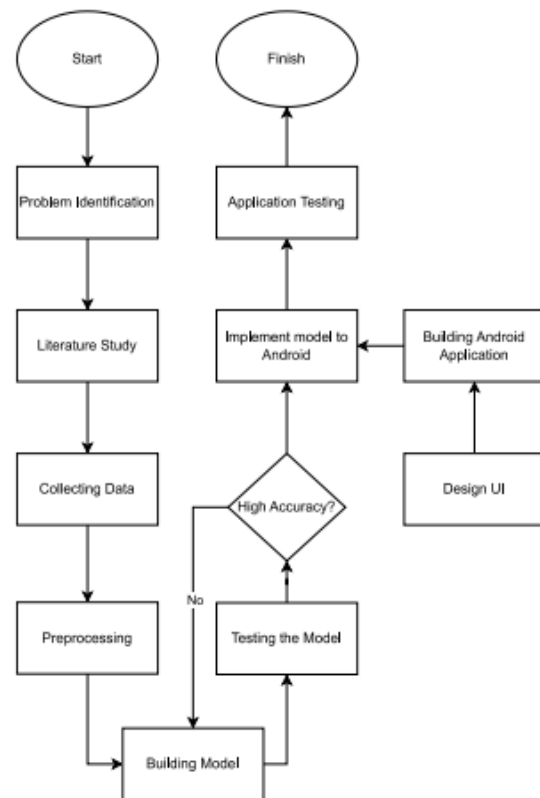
Start

Problem Identification

Literature Study

Collecting Data

Preprocessing

Building Model

Testing the Model

High Accuracy?

No

Implement model to Android

Application Testing

Finish

Building Android Application

Design UI